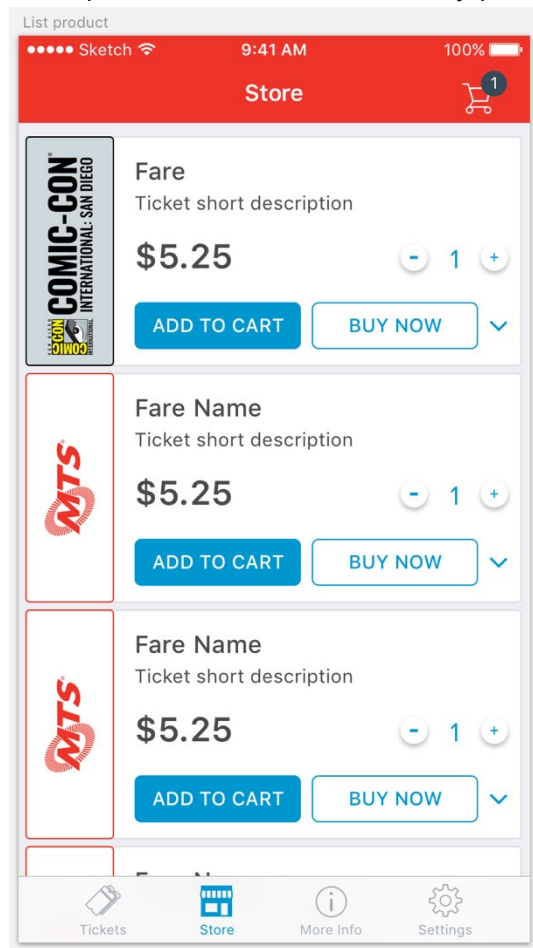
List product

●●●●● Sketch 9:41 AM 100%

Store

1

COMIC-CON INTERNATIONAL: SAN DIEGO

Fare
Ticket short description
$5.25
- 1 +
ADD TO CART
BUY NOW

MTS

Fare Name
Ticket short description
$5.25
- 1 +
ADD TO CART
BUY NOW

MTS

Fare Name
Ticket short description
$5.25
- 1 +
ADD TO CART
BUY NOW

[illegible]

Tickets
Store
More Info
Settings